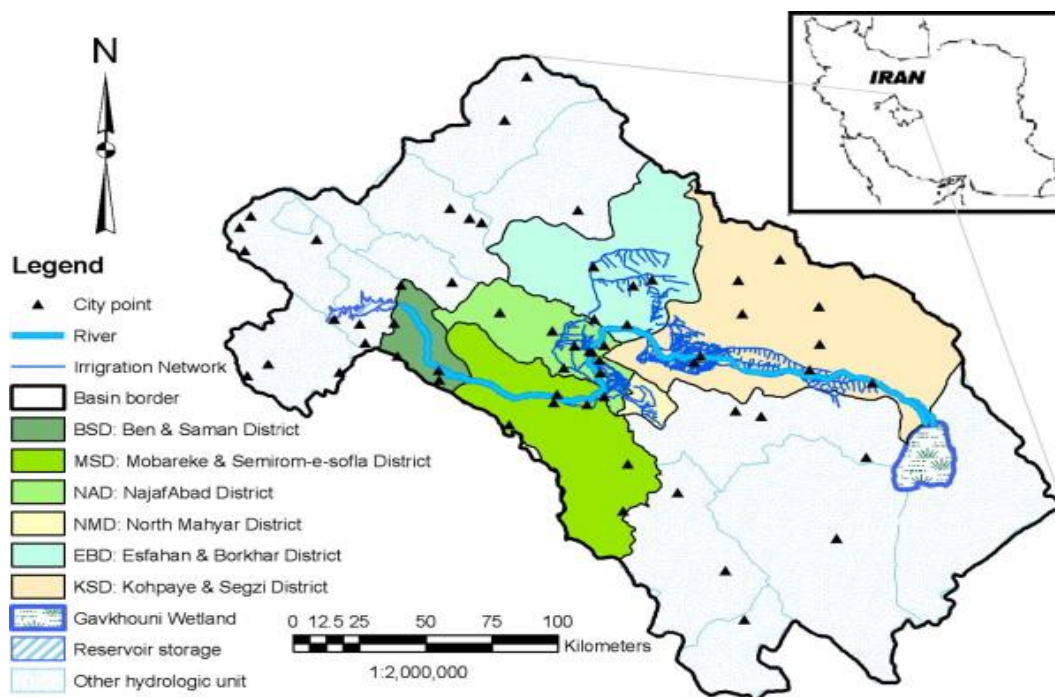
N

IRAN

Legend

City point

River

Irrigation Network

Basin border

BSD: Ben & Saman District

MSD: Mobareke & Semirom-e-sofla District

NAD: NajafAbad District

NMD: North Mahyar District

EBD: Esfahan & Borkhar District

KSD: Kohpaye & Segzi District

Gavkhouni Wetland

Reservoir storage

Other hydrologic unit

0 12.5 25 50 75 100 Kilometers

1:2,000,000